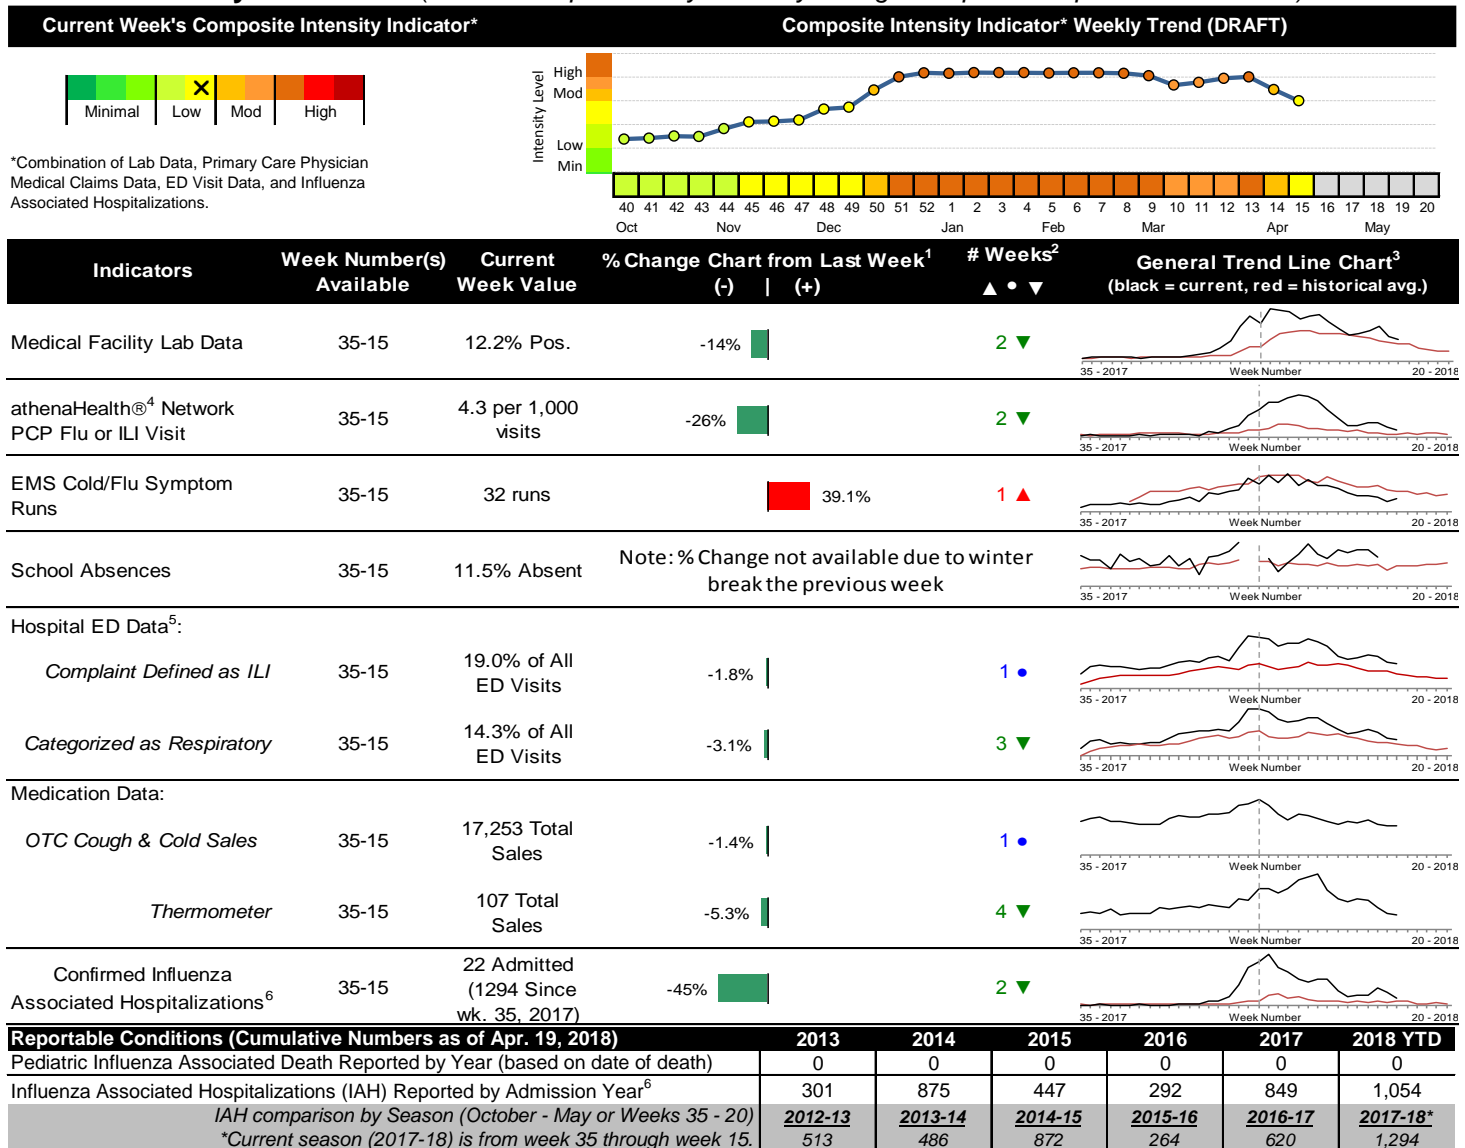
Current Week's Composite Intensity Indicator*

Minimal | Low | Mod | High

*Combination of Lab Data, Primary Care Physician Medical Claims Data, ED Visit Data, and Influenza Associated Hospitalizations.

Composite Intensity Indicator* Weekly Trend (DRAFT)

Intensity Level
High
Mod
Low
Min

40 41 42 43 44 45 46 47 48 49 50 51 52 1 2 3 4 5 6 7 8 9 10 11 12 13 14 15 16 17 18 19 20
Oct Nov Dec Jan Feb Mar Apr May

| Indicators | Week Number(s) Available | Current Week Value | % Change Chart from Last Week$^1$ (-) \| (+) | # Weeks$^2$ ▲ • ▼ | General Trend Line Chart$^3$ (black = current, red = historical avg.) |
|---|---|---|---|---|---|
| Medical Facility Lab Data | 35-15 | 12.2% Pos. | -14% | 2 ▼ | 35 - 2017 Week Number 20 - 2018 |
| athenaHealth®$^4$ Network PCP Flu or ILI Visit | 35-15 | 4.3 per 1,000 visits | -26% | 2 ▼ | 35 - 2017 Week Number 20 - 2018 |
| EMS Cold/Flu Symptom Runs | 35-15 | 32 runs | 39.1% | 1 ▲ | 35 - 2017 Week Number 20 - 2018 |
| School Absences | 35-15 | 11.5% Absent | Note: % Change not available due to winter break the previous week | | 35 - 2017 Week Number 20 - 2018 |
| Hospital ED Data$^5$: | | | | | |
| Complaint Defined as ILI | 35-15 | 19.0% of All ED Visits | -1.8% | 1 • | 35 - 2017 Week Number 20 - 2018 |
| Categorized as Respiratory | 35-15 | 14.3% of All ED Visits | -3.1% | 3 ▼ | 35 - 2017 Week Number 20 - 2018 |
| Medication Data: | | | | | |
| OTC Cough & Cold Sales | 35-15 | 17,253 Total Sales | -1.4% | 1 • | 35 - 2017 Week Number 20 - 2018 |
| Thermometer | 35-15 | 107 Total Sales | -5.3% | 4 ▼ | 35 - 2017 Week Number 20 - 2018 |
| Confirmed Influenza Associated Hospitalizations$^6$ | 35-15 | 22 Admitted (1294 Since wk. 35, 2017) | -45% | 2 ▼ | 35 - 2017 Week Number 20 - 2018 |

| Reportable Conditions (Cumulative Numbers as of Apr. 19, 2018) | 2013 | 2014 | 2015 | 2016 | 2017 | 2018 YTD |
|---|---|---|---|---|---|---|
| Pediatric Influenza Associated Death Reported by Year (based on date of death) | 0 | 0 | 0 | 0 | 0 | 0 |
| Influenza Associated Hospitalizations (IAH) Reported by Admission Year$^6$ | 301 | 875 | 447 | 292 | 849 | 1,054 |
| IAH comparison by Season (October - May or Weeks 35 - 20) | 2012-13 | 2013-14 | 2014-15 | 2015-16 | 2016-17 | 2017-18* |
| *Current season (2017-18) is from week 35 through week 15. | 513 | 486 | 872 | 264 | 620 | 1,294 |